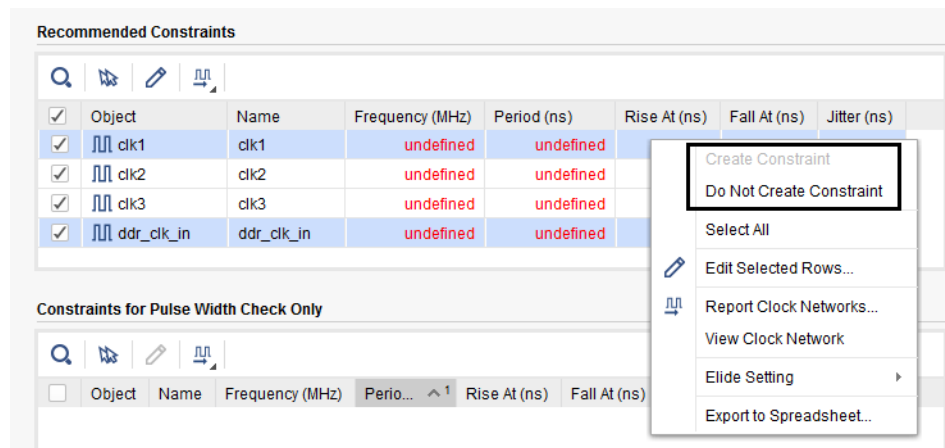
Recommended Constraints

| | Object | Name | Frequency (MHz) | Period (ns) | Rise At (ns) | Fall At (ns) | Jitter (ns) |
|---|---|---|---|---|---|---|---|
| ✓ | clk1 | clk1 | undefined | undefined | | | |
| ✓ | clk2 | clk2 | undefined | undefined | | | |
| ✓ | clk3 | clk3 | undefined | undefined | | | |
| ✓ | ddr_clk_in | ddr_clk_in | undefined | undefined | | | |

Create Constraint
Do Not Create Constraint
Select All
Edit Selected Rows...
Report Clock Networks...
View Clock Network
Elide Setting
Export to Spreadsheet...

Constraints for Pulse Width Check Only

| | Object | Name | Frequency (MHz) | Perio... ^1 | Rise At (ns) | Fall At (ns) |
|---|---|---|---|---|---|---|